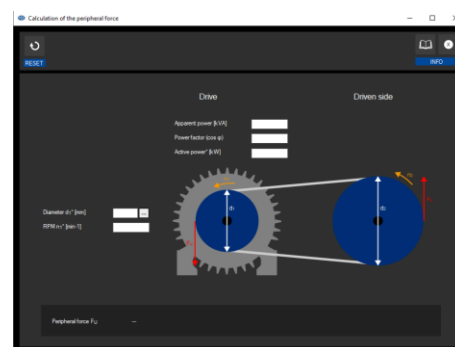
Calculation of the peripheral force

RESET

INFO

Drive

Driven side

Apparent power [kVA]

Power factor (cos φ)

Active power* [kW]

Diameter d₁* [mm]

RPM n₁* [min-1]

d₁

d₂

n₂

F₁

Peripheral force $F_U$ --